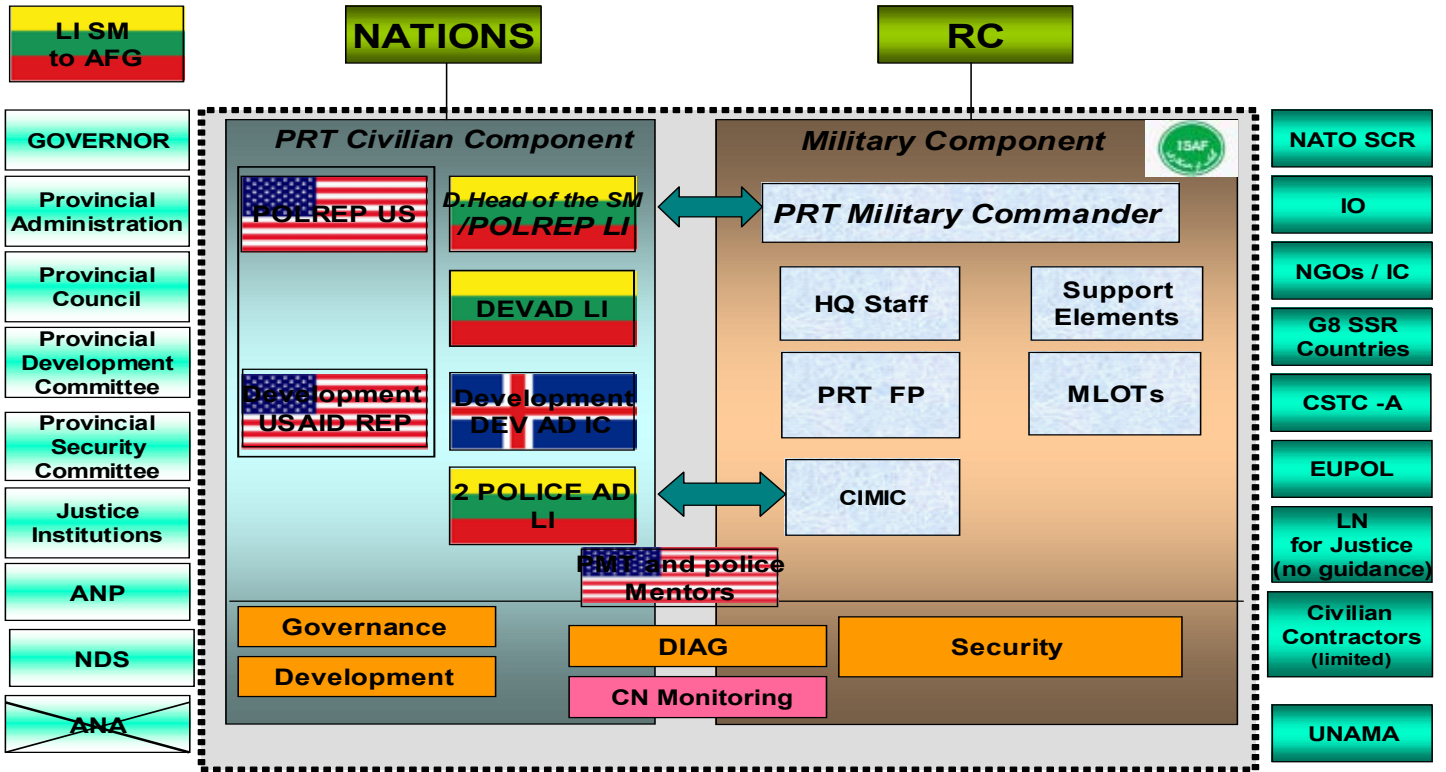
LI SM to AFG

NATIONS

RC

GOVERNOR

Provincial Administration

Provincial Council

Provincial Development Committee

Provincial Security Committee

Justice Institutions

ANP

NDS

ANA

PRT Civilian Component

POLREP US

Development USAID REP

D.Head of the SM /POLREP LI

DEVAD LI

Development DEV AD IC

2 POLICE AD LI

PMT and police Mentors

Governance

Development

DIAG

CN Monitoring

Military Component

ISAF

PRT Military Commander

HQ Staff

Support Elements

PRT FP

MLOTs

CIMIC

Security

NATO SCR

IO

NGOs / IC

G8 SSR Countries

CSTC -A

EUPOL

LN for Justice (no guidance)

Civilian Contractors (limited)

UNAMA